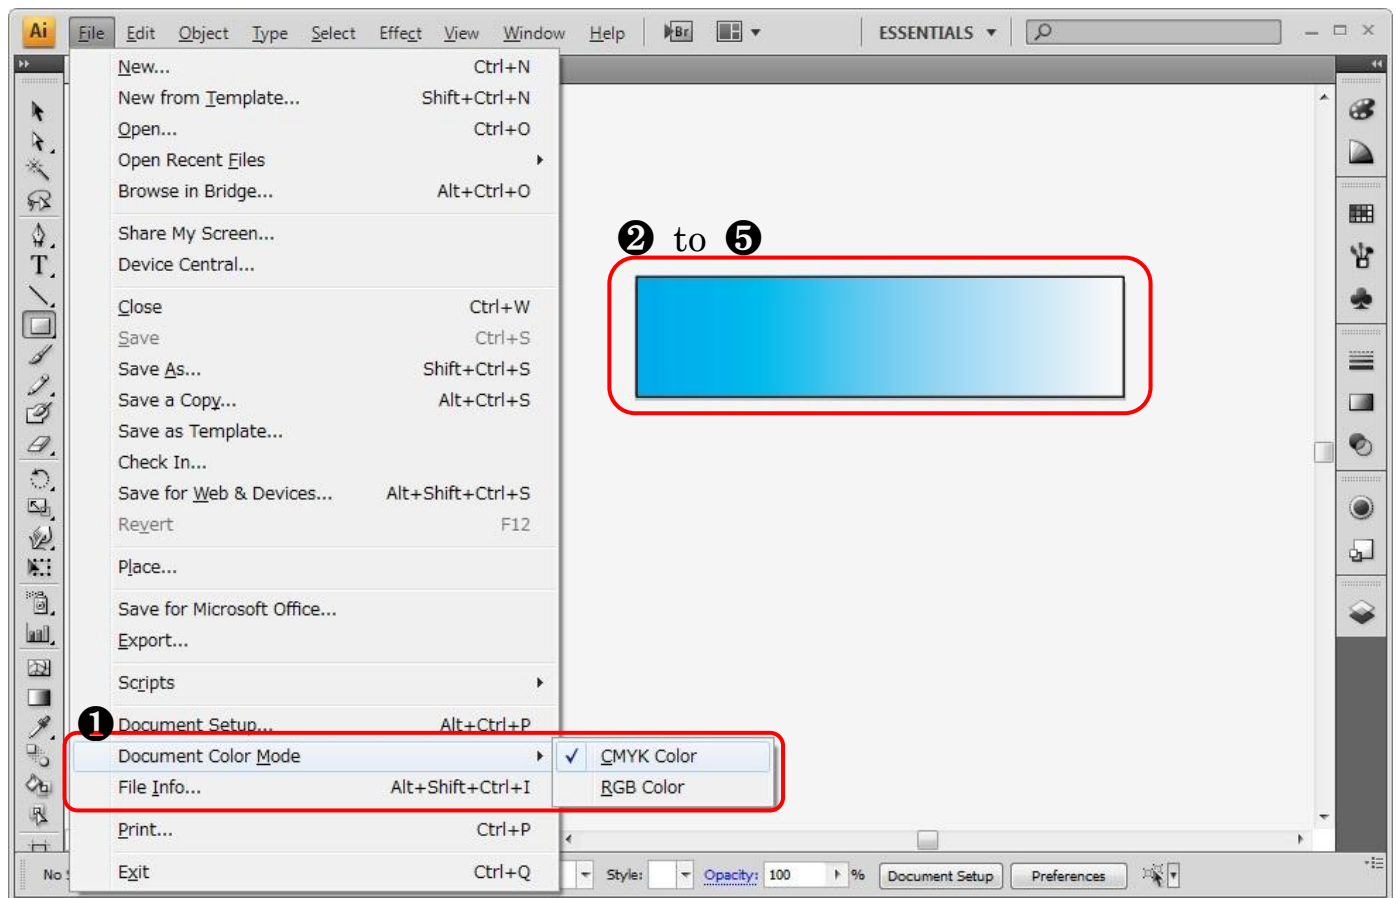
Ai File Edit Object Type Select Effect View Window Help Br ESSENTIALS

New... Ctrl+N
New from Template... Shift+Ctrl+N
Open... Ctrl+O
Open Recent Files
Browse in Bridge... Alt+Ctrl+O

Share My Screen...
Device Central...

Close Ctrl+W
Save Ctrl+S
Save As... Shift+Ctrl+S
Save a Copy... Alt+Ctrl+S
Save as Template...
Check In...
Save for Web & Devices... Alt+Shift+Ctrl+S
Revert F12

Place...

Save for Microsoft Office...
Export...

Scripts

❶ Document Setup... Alt+Ctrl+P
Document Color Mode
File Info... Alt+Shift+Ctrl+I

Print... Ctrl+P

Exit Ctrl+Q

✓ CMYK Color
RGB Color

❷ to ❺

No Style: Opacity: 100 % Document Setup Preferences